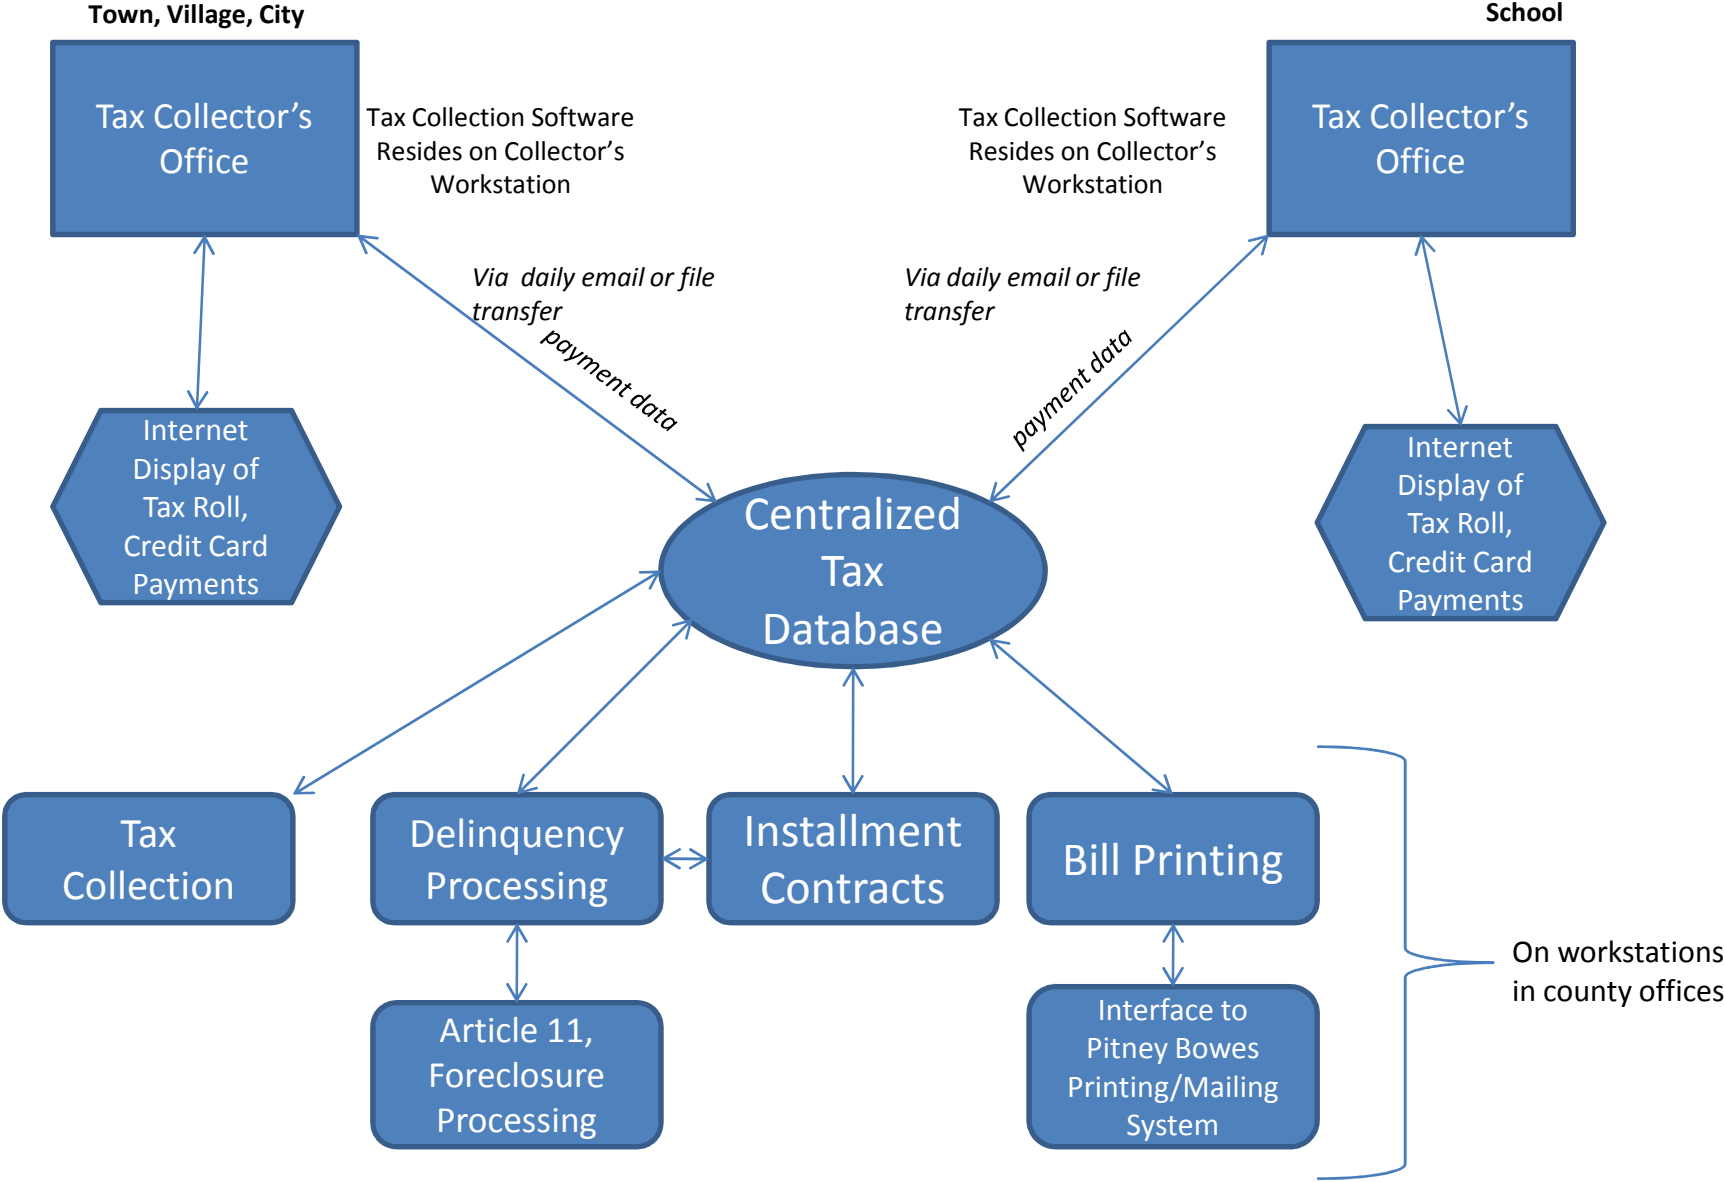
Town, Village, City

Tax Collector's Office

Tax Collection Software Resides on Collector's Workstation

School

Tax Collector's Office

Tax Collection Software Resides on Collector's Workstation

Via daily email or file transfer

payment data

Via daily email or file transfer

payment data

Internet Display of Tax Roll, Credit Card Payments

Centralized Tax Database

Internet Display of Tax Roll, Credit Card Payments

Tax Collection

Delinquency Processing

Installment Contracts

Bill Printing

On workstations in county offices

Article 11, Foreclosure Processing

Interface to Pitney Bowes Printing/Mailing System